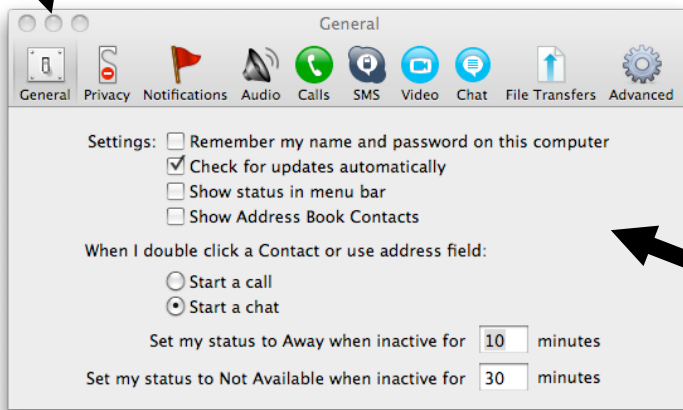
General

General Privacy Notifications Audio Calls SMS Video Chat File Transfers Advanced

Settings: Remember my name and password on this computer
Check for updates automatically
Show status in menu bar
Show Address Book Contacts

When I double click a Contact or use address field:

Start a call
Start a chat

Set my status to Away when inactive for 10 minutes

Set my status to Not Available when inactive for 30 minutes